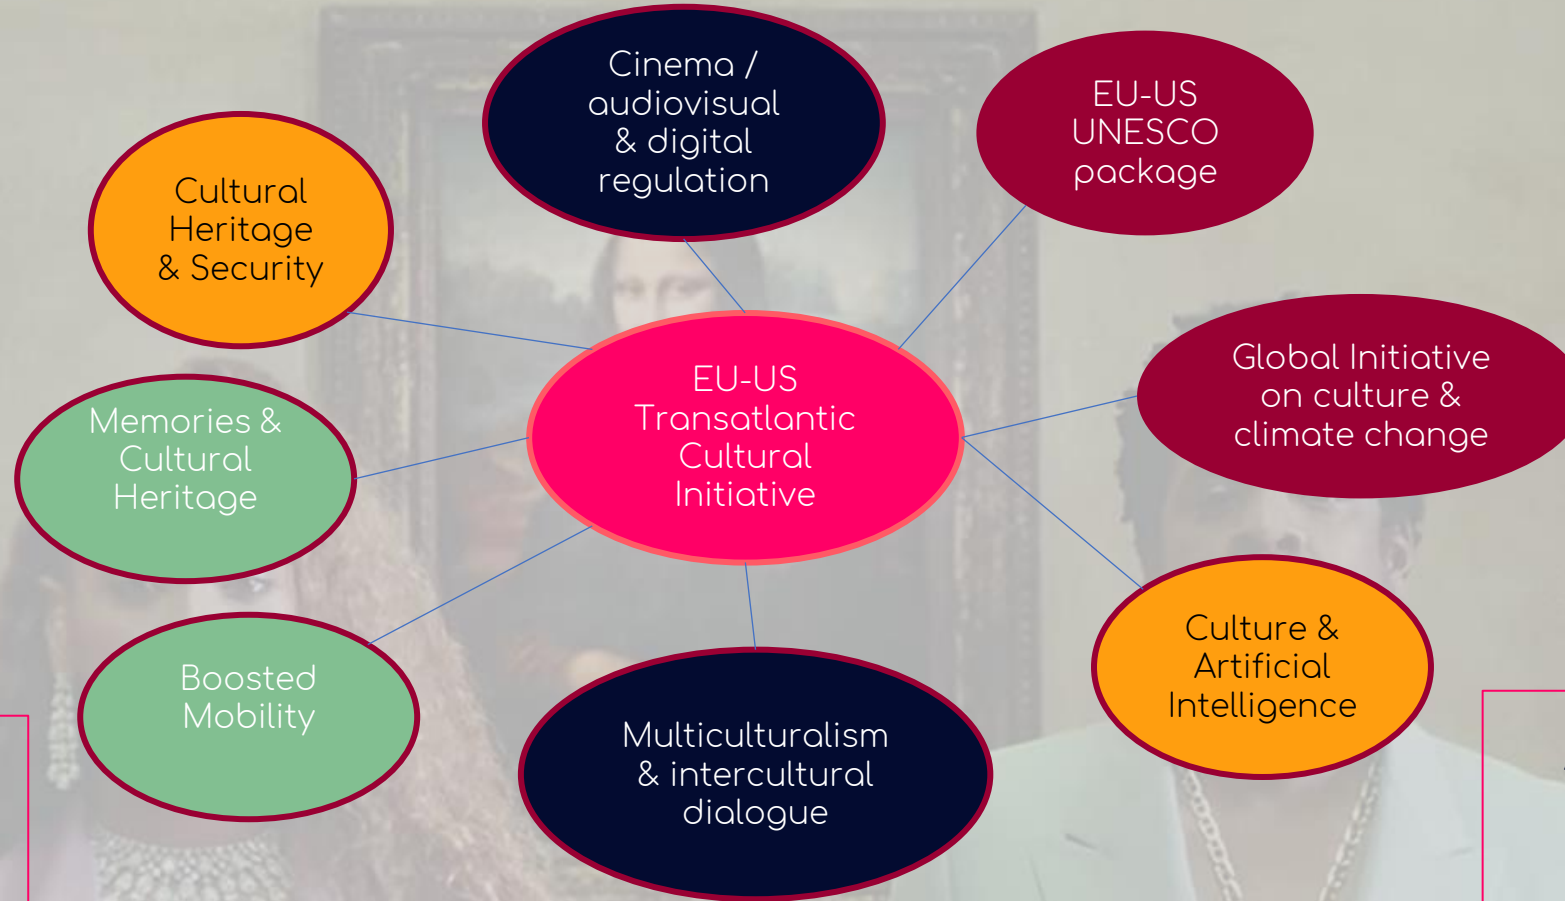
Cinema / audiovisual & digital regulation

EU-US UNESCO package

Cultural Heritage & Security

EU-US Transatlantic Cultural Initiative

Global Initiative on culture & climate change

Memories & Cultural Heritage

Boosted Mobility

Culture & Artificial Intelligence

Multiculturalism & intercultural dialogue